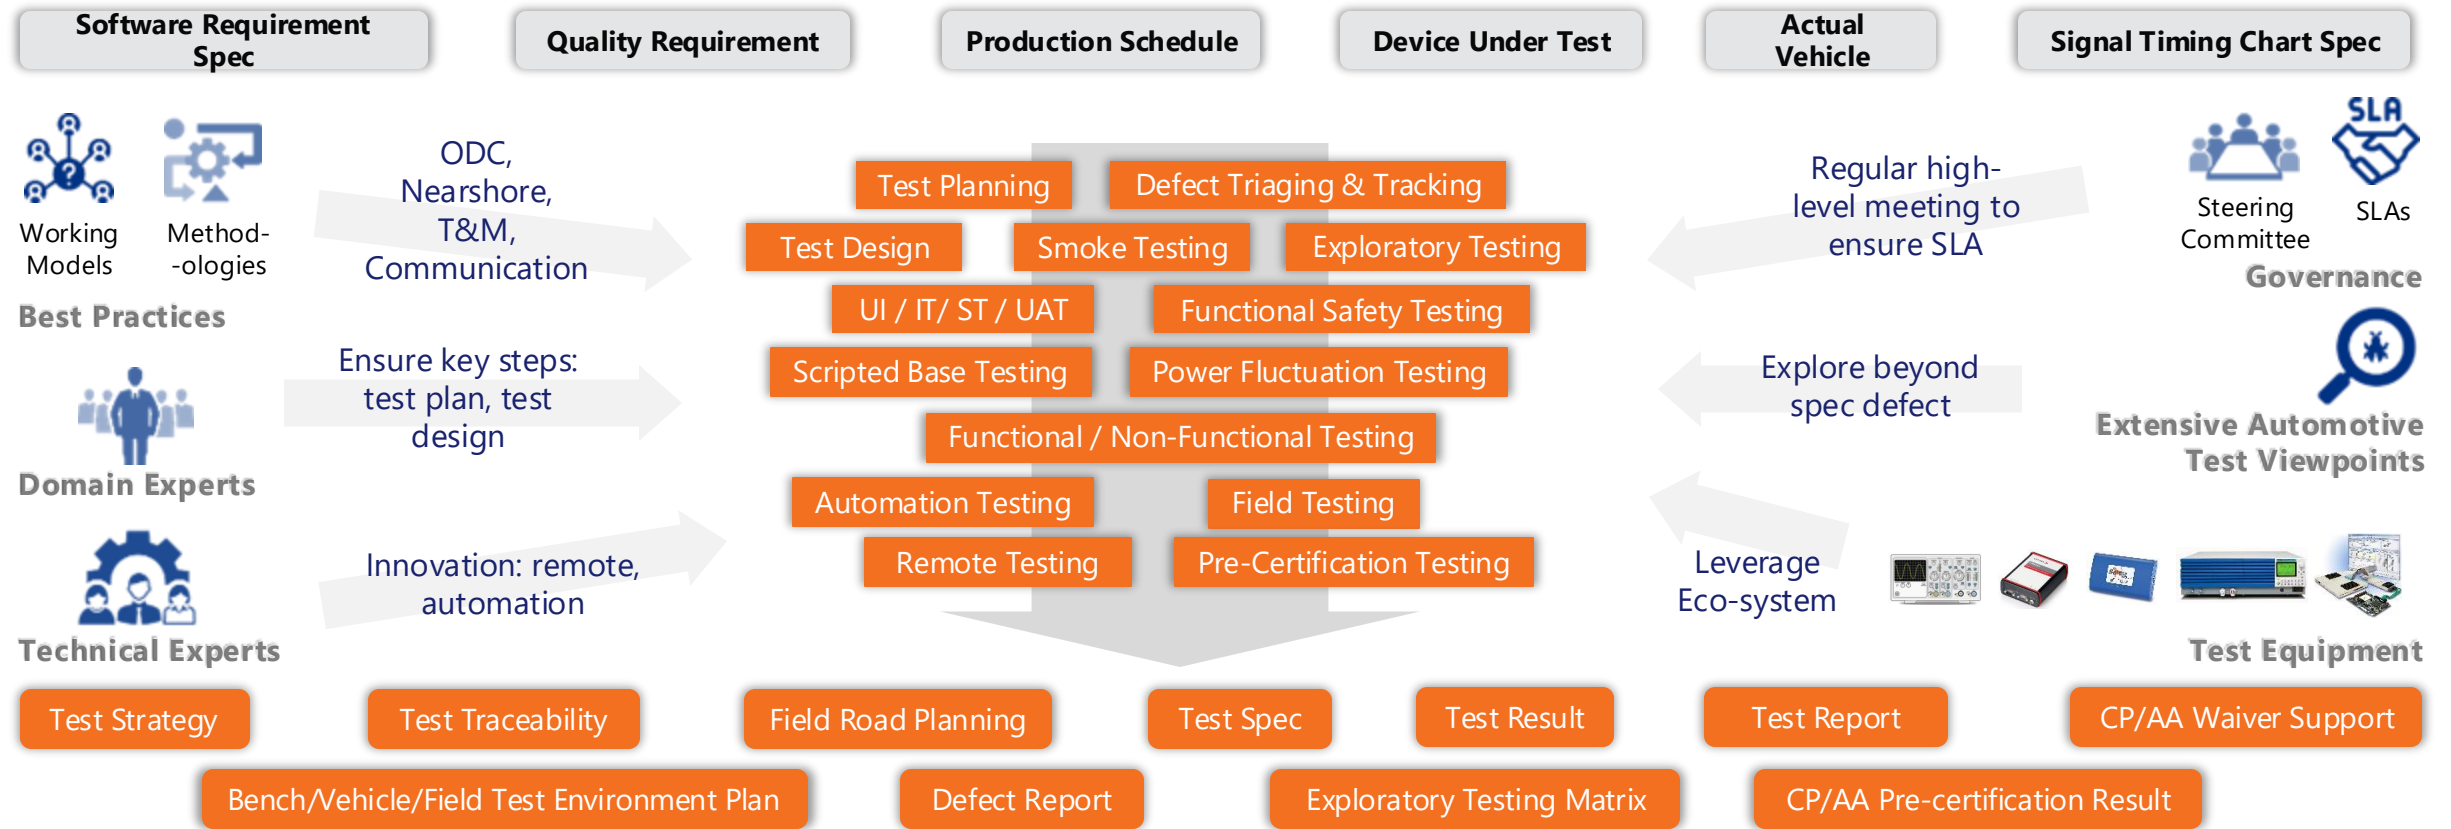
Software Requirement Spec

Quality Requirement

Production Schedule

Device Under Test

Actual Vehicle

Signal Timing Chart Spec

Working Models

Method--ologies

Best Practices

ODC, Nearshore, T&M, Communication

Test Planning

Defect Triaging & Tracking

Test Design

Smoke Testing

Exploratory Testing

UI / IT/ ST / UAT

Functional Safety Testing

Scripted Base Testing

Power Fluctuation Testing

Functional / Non-Functional Testing

Automation Testing

Field Testing

Remote Testing

Pre-Certification Testing

Regular high-level meeting to ensure SLA

SLA

Steering Committee

SLAs

Governance

Domain Experts

Ensure key steps: test plan, test design

Explore beyond spec defect

Extensive Automotive Test Viewpoints

Technical Experts

Innovation: remote, automation

Leverage Eco-system

Test Equipment

Test Strategy

Test Traceability

Field Road Planning

Test Spec

Test Result

Test Report

CP/AA Waiver Support

Bench/Vehicle/Field Test Environment Plan

Defect Report

Exploratory Testing Matrix

CP/AA Pre-certification Result